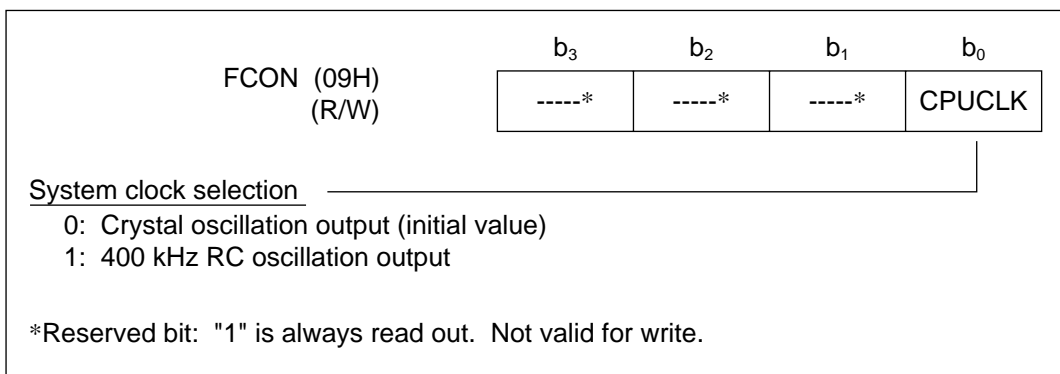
FCON (09H)
(R/W)

| $b_3$ | $b_2$ | $b_1$ | $b_0$ |
|---|---|---|---|
| -----* | -----* | -----* | CPUCLK |

System clock selection
0: Crystal oscillation output (initial value)
1: 400 kHz RC oscillation output

*Reserved bit: "1" is always read out. Not valid for write.